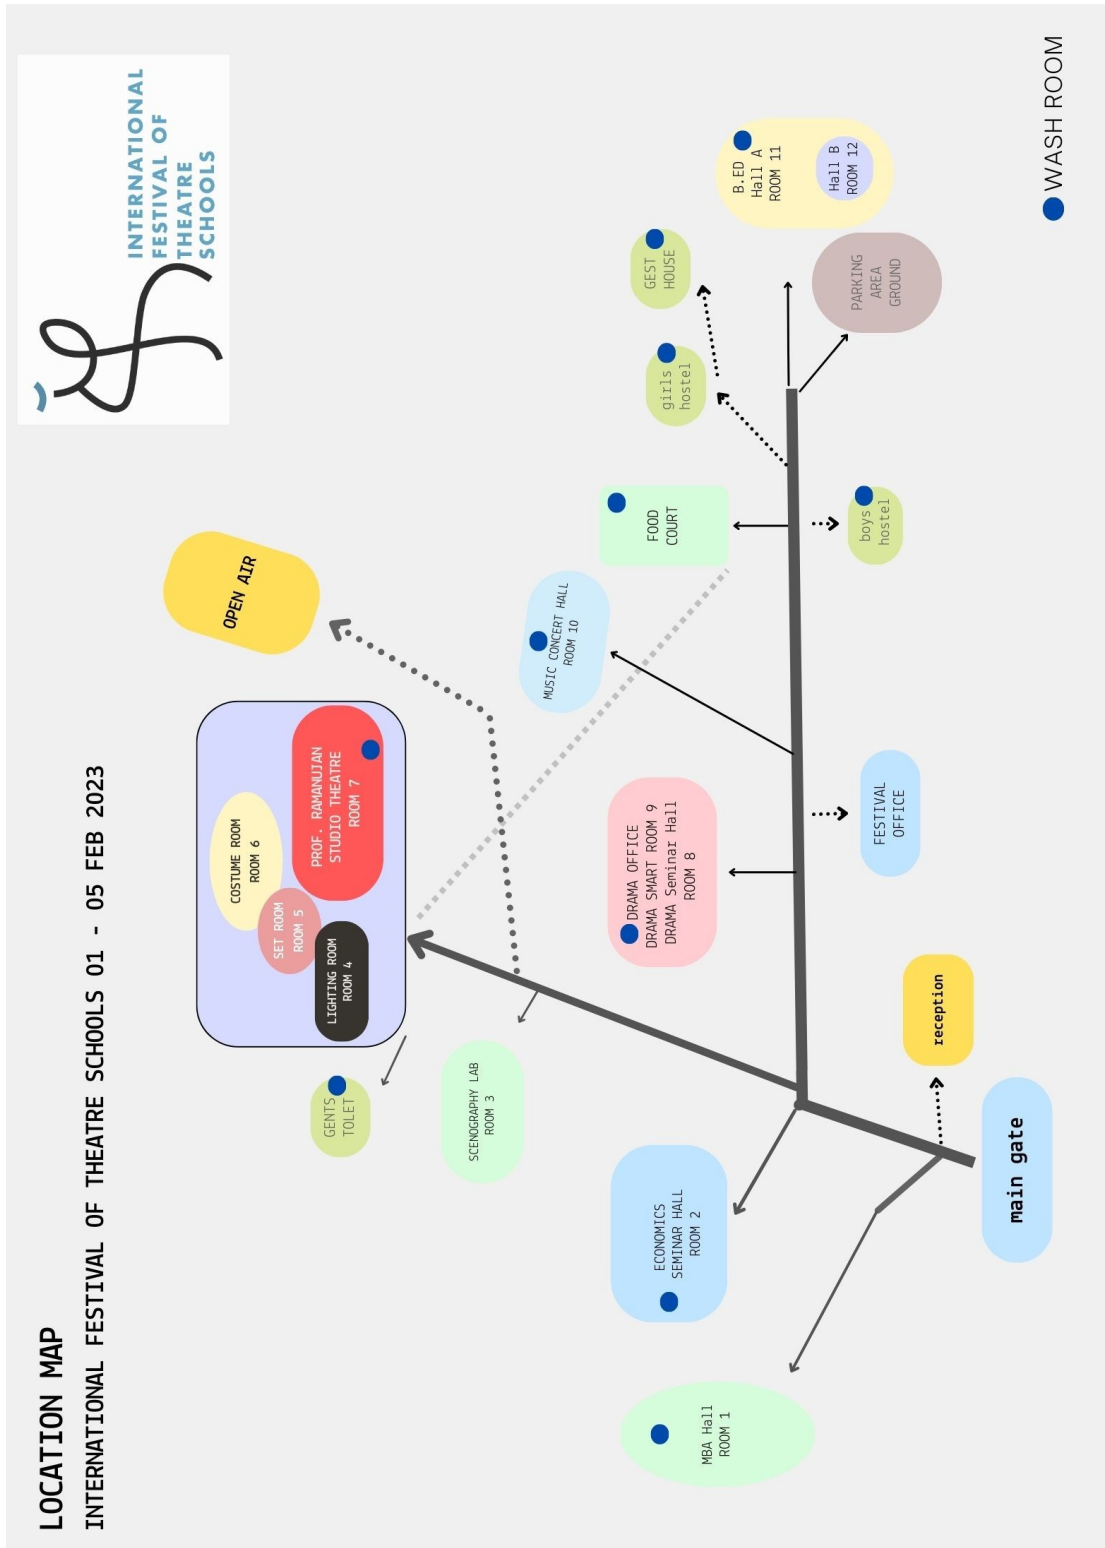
LOCATION MAP
INTERNATIONAL FESTIVAL OF THEATRE SCHOOLS 01 - 05 FEB 2023

INTERNATIONAL FESTIVAL OF THEATRE SCHOOLS

WASH ROOM

OPEN AIR

PROF. RAMANUJAN STUDIO THEATRE ROOM 7

COSTUME ROOM ROOM 6

SET ROOM ROOM 5

LIGHTING ROOM ROOM 4

GENTS TOLET

SCENOGRAPHY LAB ROOM 3

MUSIC CONCERT HALL ROOM 10

FOOD COURT

DRAMA OFFICE
DRAMA SMART ROOM 9
DRAMA Seminar Hall
ROOM 8

ECONOMICS SEMINAR HALL ROOM 2

MBA Hall ROOM 1

main gate

reception

FESTIVAL OFFICE

boys hostel

girls hostel

GEST HOUSE

PARKING AREA GROUND

B.ED Hall A ROOM 11

Hall B ROOM 12